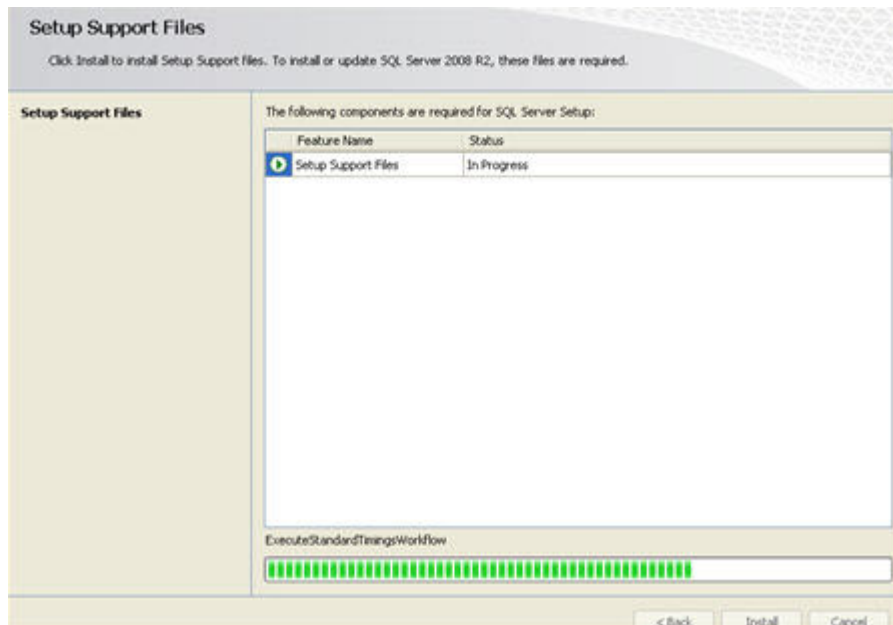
Setup Support Files

Click Install to install Setup Support files. To install or update SQL Server 2008 R2, these files are required.

Setup Support Files

The following components are required for SQL Server Setup:

| Feature Name | Status |
|---|---|
| Setup Support Files | In Progress |

ExecuteStandardTimingsWorkflow

< Back Install Cancel